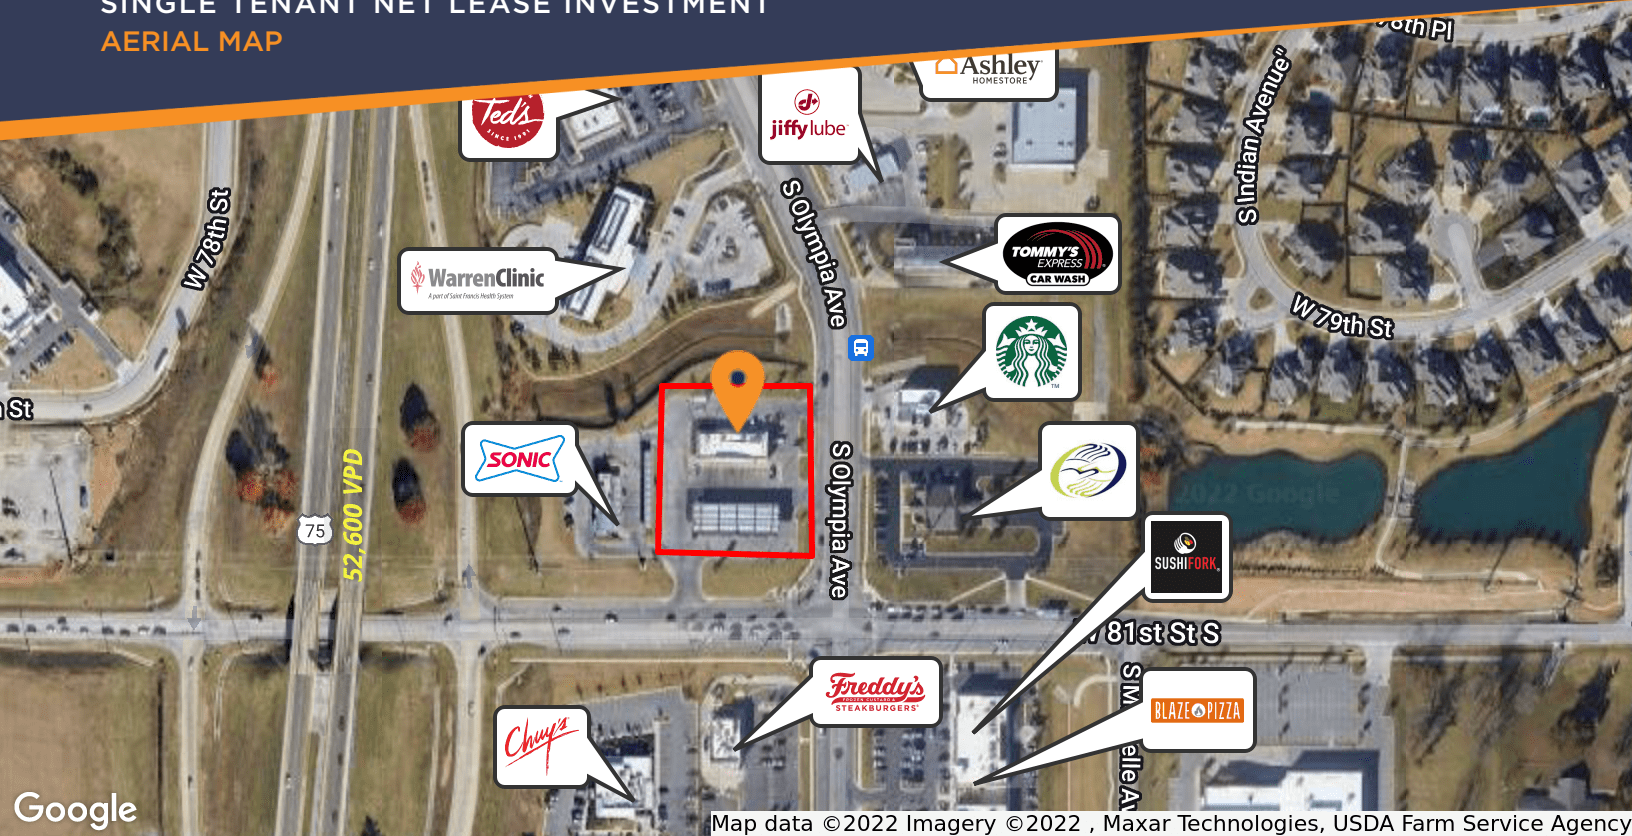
SINGLE TENANT NET LEASE INVESTMENT
AERIAL MAP

Ted's SINCE 1991
jiffy lube
Ashley HOMESTORE
6th Pl
S Indian Avenue
W78th St
WarrenClinic A part of Saint Francis Health System
S Olympia Ave
TOMMY'S EXPRESS CAR WASH
W 79th St
St
SONIC
52,600 VPD
75
S Olympia Ave
SUSHI FORK
W 81st St S
S M
elle Av
Freddy's STEAKBURGERS
BLAZE PIZZA
Chuy's
©2022 Google
Google
Map data ©2022 Imagery ©2022 , Maxar Technologies, USDA Farm Service Agency